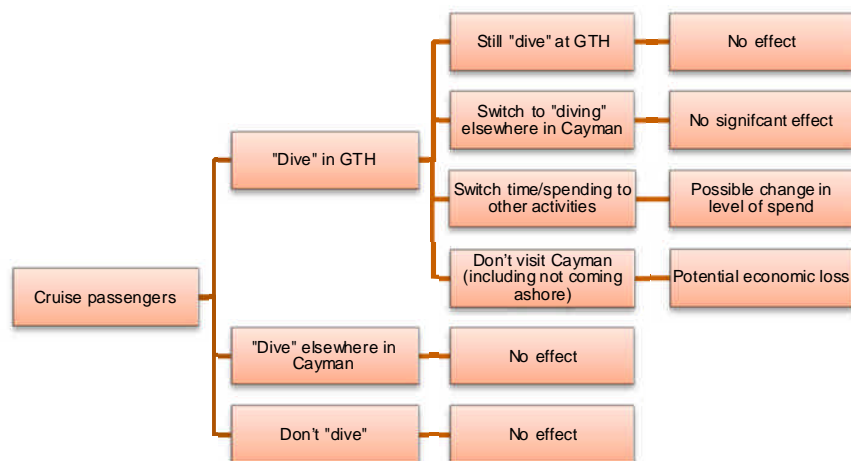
Cruise passengers

"Dive" in GTH

Still "dive" at GTH

No effect

Switch to "diving" elsewhere in Cayman

No signifcant effect

Switch time/spending to other activities

Possible change in level of spend

Don't visit Cayman (including not coming ashore)

Potential economic loss

"Dive" elsewhere in Cayman

No effect

Don't "dive"

No effect